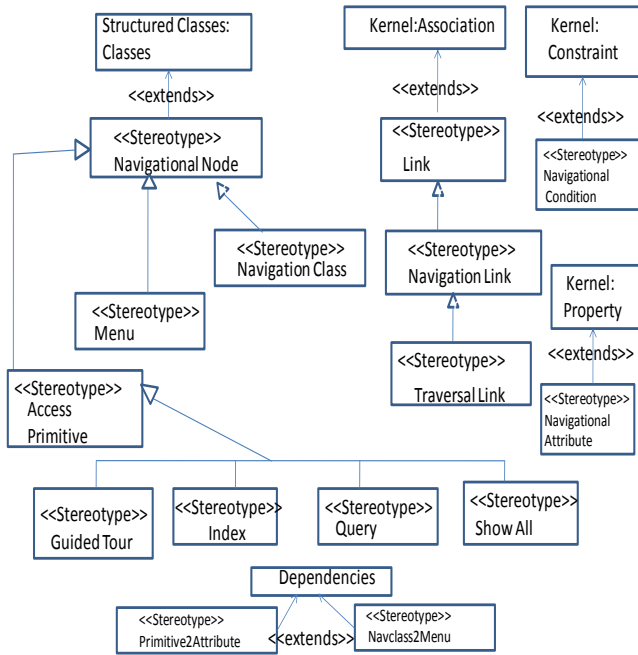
Structured Classes: Classes

<<extends>>

<<Stereotype>> Navigational Node

<<Stereotype>> Navigation Class

<<Stereotype>> Menu

<<Stereotype>> Access Primitive

<<Stereotype>> Guided Tour

<<Stereotype>> Index

<<Stereotype>> Query

<<Stereotype>> Show All

Kernel:Association

<<extends>>

<<Stereotype>> Link

<<Stereotype>> Navigation Link

<<Stereotype>> Traversal Link

Kernel: Constraint

<<extends>>

<<Stereotype>> Navigational Condition

Kernel: Property

<<extends>>

<<Stereotype>> Navigational Attribute

Dependencies

<<Stereotype>> Primitive2Attribute

<<extends>>

<<Stereotype>> Navclass2Menu